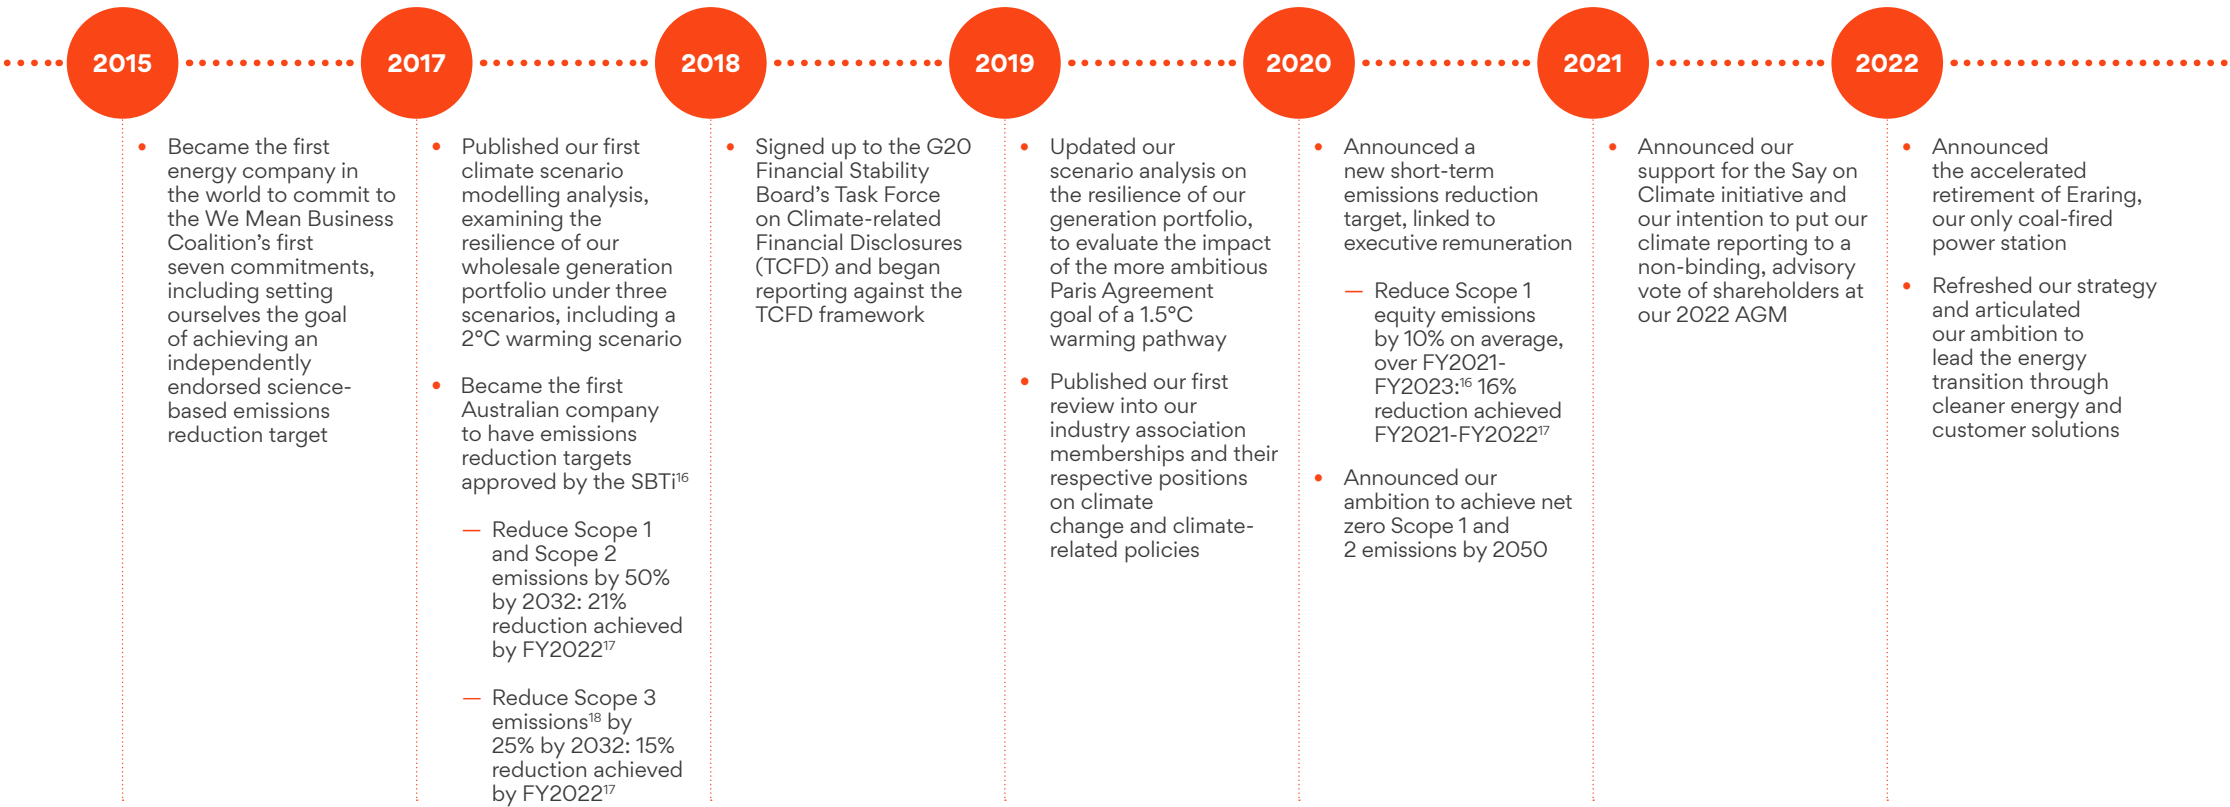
2015

- Became the first energy company in the world to commit to the We Mean Business Coalition's first seven commitments, including setting ourselves the goal of achieving an independently endorsed science-based emissions reduction target

2017

- Published our first climate scenario modelling analysis, examining the resilience of our wholesale generation portfolio under three scenarios, including a 2°C warming scenario
- Became the first Australian company to have emissions reduction targets approved by the SBTi$^{16}$

— Reduce Scope 1 and Scope 2 emissions by 50% by 2032: 21% reduction achieved by FY2022$^{17}$

— Reduce Scope 3 emissions$^{18}$ by 25% by 2032: 15% reduction achieved by FY2022$^{17}$

2018

- Signed up to the G20 Financial Stability Board's Task Force on Climate-related Financial Disclosures (TCFD) and began reporting against the TCFD framework

2019

- Updated our scenario analysis on the resilience of our generation portfolio, to evaluate the impact of the more ambitious Paris Agreement goal of a 1.5°C warming pathway
- Published our first review into our industry association memberships and their respective positions on climate change and climate-related policies

2020

- Announced a new short-term emissions reduction target, linked to executive remuneration

— Reduce Scope 1 equity emissions by 10% on average, over FY2021-FY2023:$^{16}$ 16% reduction achieved FY2021-FY2022$^{17}$

- Announced our ambition to achieve net zero Scope 1 and 2 emissions by 2050

2021

- Announced our support for the Say on Climate initiative and our intention to put our climate reporting to a non-binding, advisory vote of shareholders at our 2022 AGM

2022

- Announced the accelerated retirement of Eraring, our only coal-fired power station
- Refreshed our strategy and articulated our ambition to lead the energy transition through cleaner energy and customer solutions